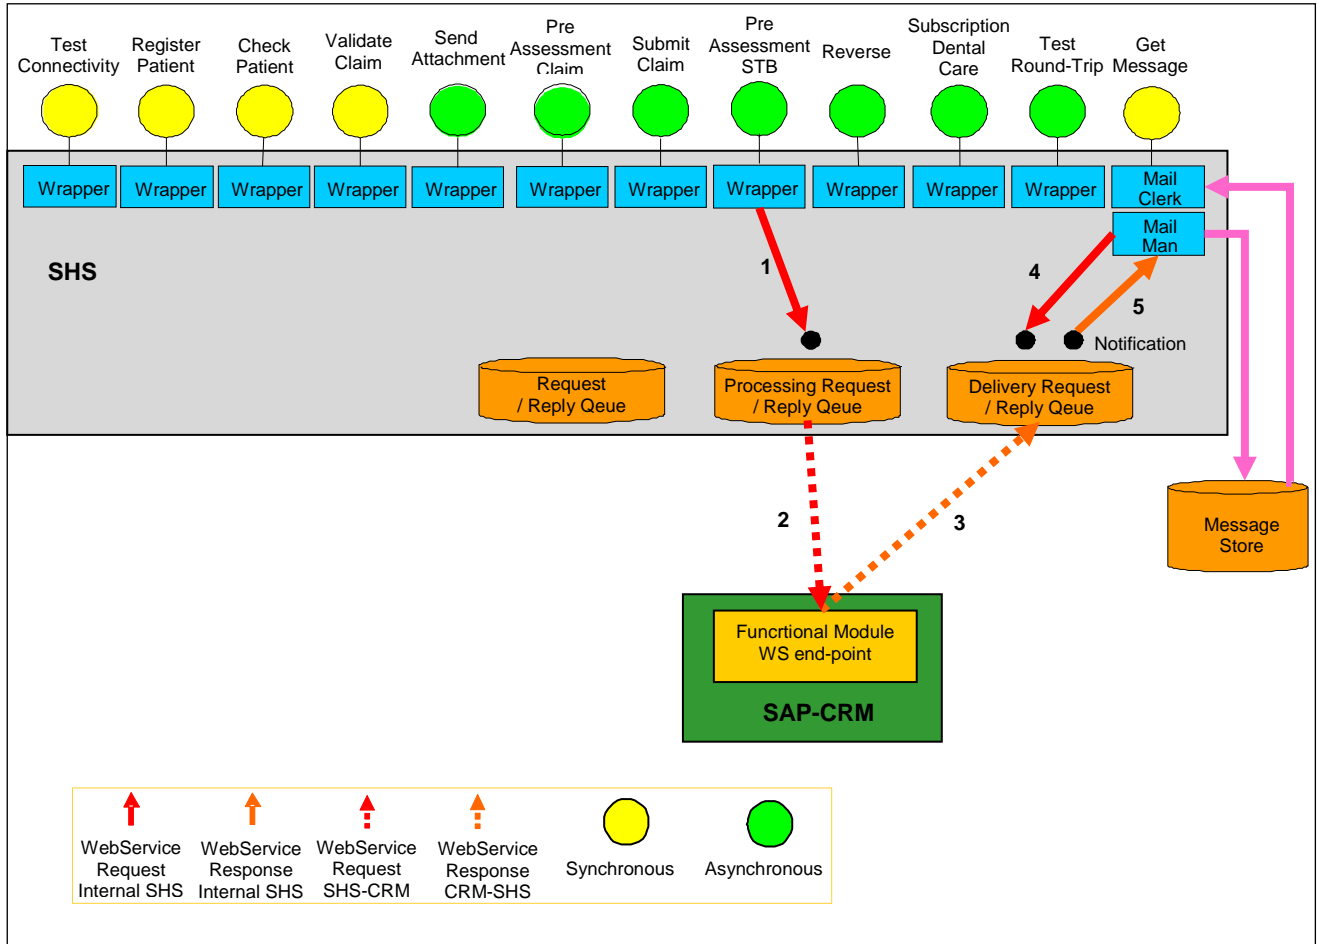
Test Connectivity

Register Patient

Check Patient

Validate Claim

Send Attachment

Pre Assessment Claim

Submit Claim

Pre Assessment STB

Reverse

Subscription Dental Care

Test Round-Trip

Get Message

Wrapper

Wrapper

Wrapper

Wrapper

Wrapper

Wrapper

Wrapper

Wrapper

Wrapper

Wrapper

Wrapper

Mail Clerk

Mail Man

SHS

1

4

5

Notification

Request / Reply Qeue

Processing Request / Reply Qeue

Delivery Request / Reply Qeue

2

3

Message Store

Funcrtional Module WS end-point

SAP-CRM

WebService Request Internal SHS

WebService Response Internal SHS

WebService Request SHS-CRM

WebService Response CRM-SHS

Synchronous

Asynchronous